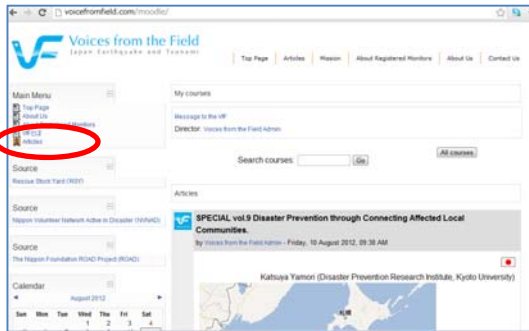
voicesfromfield.com/moodle/

VF Voices from the Field
Japan Earthquake and Tsunami

Top Page | Articles | Mission | About Registered Monitors | About Us | Contact Us

Main Menu
Top Page
About Us
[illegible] Monitors
VF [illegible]
Articles

Source
Rescue Stock Yard (RSY)

Source
Nippon Volunteer Network Active in Disaster (NVNAD)

Source
The Nippon Foundation ROAD Project (ROAD)

Calendar
August 2012

| Sun | Mon | Tue | Wed | Thu | Fri | Sat |
|---|---|---|---|---|---|---|
| | | | 1 | 2 | 3 | 4 |

My courses

Message to the VF
Director: Voices from the Field Admin

Search courses: Go

All courses

Articles

SPECIAL vol.9 Disaster Prevention through Connecting Affected Local Communities.

by Voices from the Field Admin - Friday, 10 August 2012, 09:38 AM

Katsuya Yamori (Disaster Prevention Research Institute, Kyoto University)

札幌